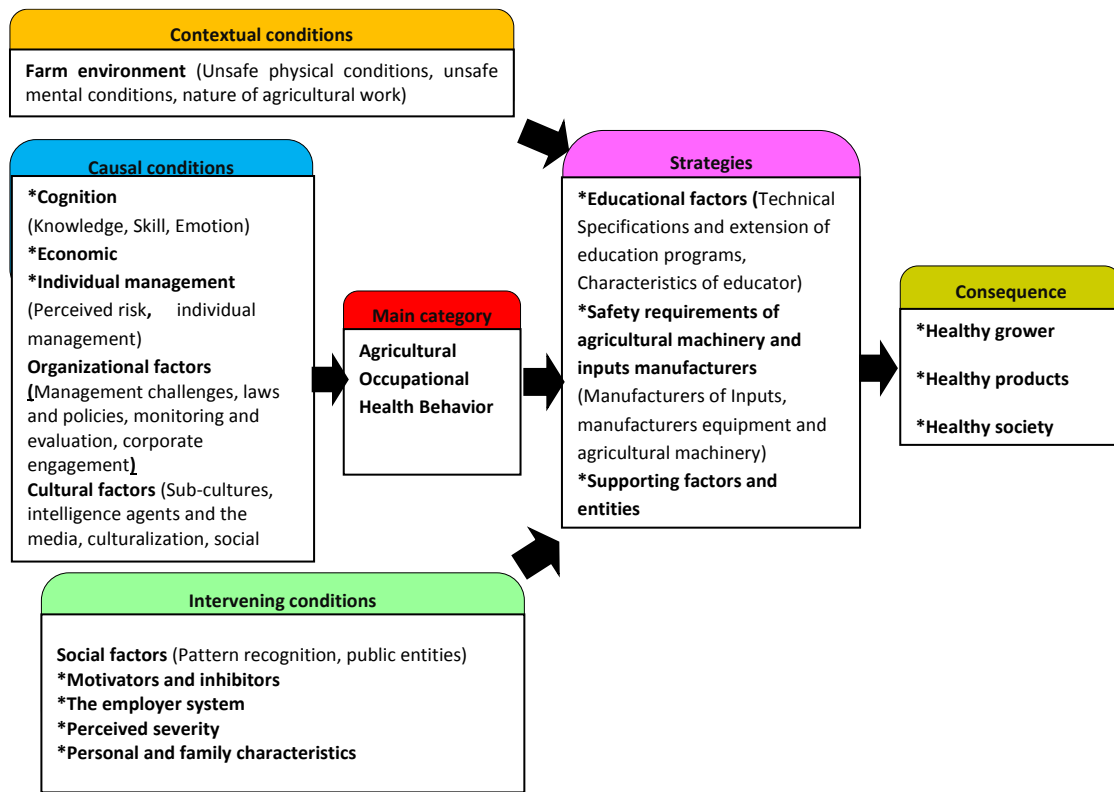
Contextual conditions

**Farm environment** (Unsafe physical conditions, unsafe mental conditions, nature of agricultural work)

Causal conditions

*Cognition
(Knowledge, Skill, Emotion)
*Economic
*Individual management
(Perceived risk, individual management)
Organizational factors
(Management challenges, laws and policies, monitoring and evaluation, corporate engagement)
Cultural factors (Sub-cultures, intelligence agents and the media, culturalization, social

Main category

Agricultural Occupational Health Behavior

Strategies

*Educational factors (Technical Specifications and extension of education programs, Characteristics of educator)
*Safety requirements of agricultural machinery and inputs manufacturers
(Manufacturers of Inputs, manufacturers equipment and agricultural machinery)
*Supporting factors and entities

Consequence

*Healthy grower
*Healthy products
*Healthy society

Intervening conditions

Social factors (Pattern recognition, public entities)
*Motivators and inhibitors
*The employer system
*Perceived severity
*Personal and family characteristics